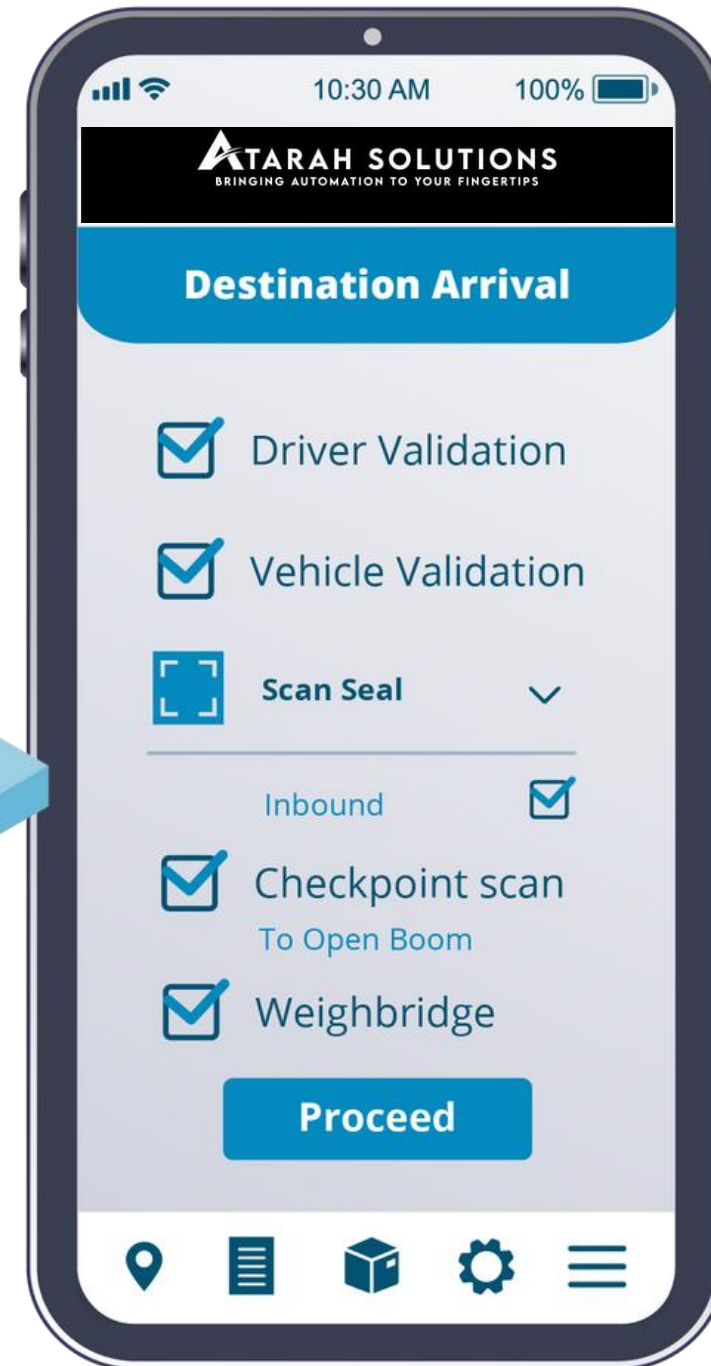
10:30 AM 100%

ATARAH SOLUTIONS
BRINGING AUTOMATION TO YOUR FINGERTIPS

Destination Arrival

Driver Validation

Vehicle Validation

Scan Seal

Inbound

Checkpoint scan
To Open Boom

Weighbridge

Proceed